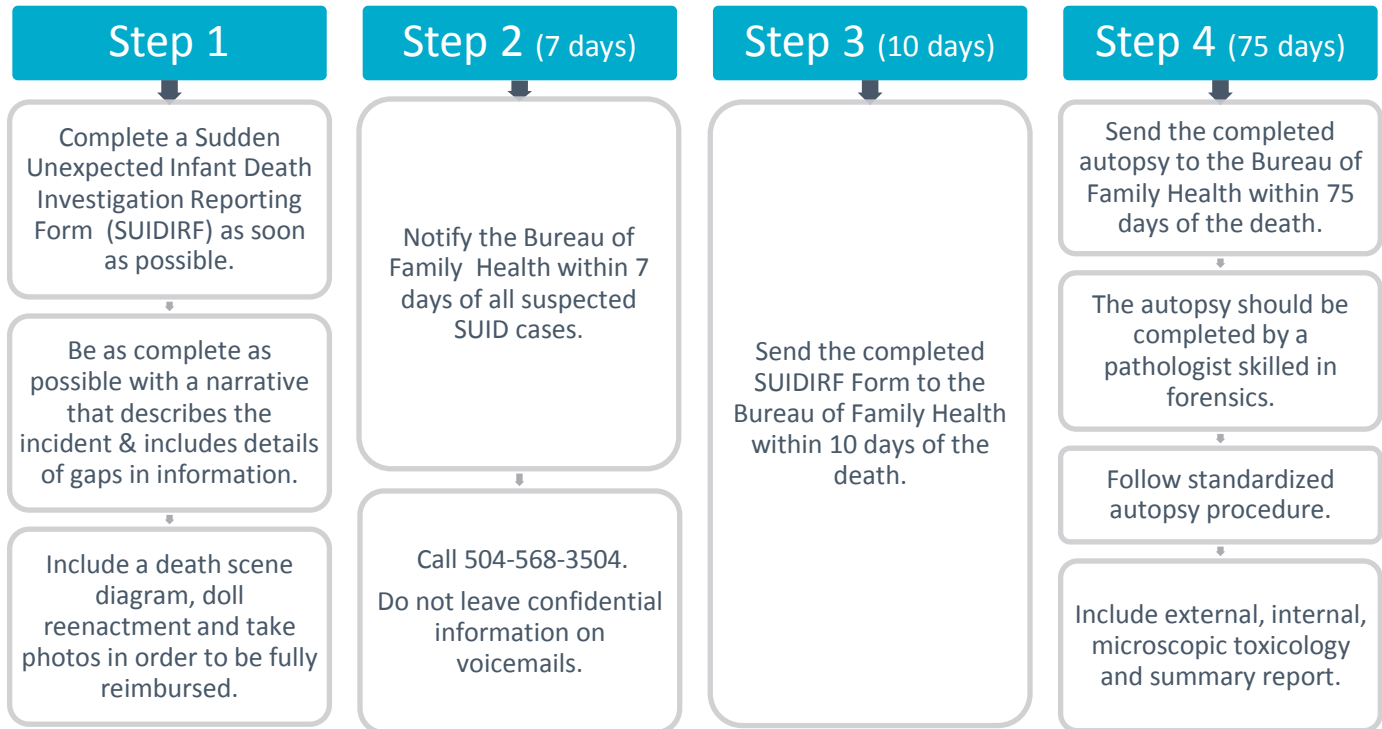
Step 1

Complete a Sudden Unexpected Infant Death Investigation Reporting Form (SUIDIRF) as soon as possible.

Be as complete as possible with a narrative that describes the incident & includes details of gaps in information.

Include a death scene diagram, doll reenactment and take photos in order to be fully reimbursed.

Step 2 (7 days)

Notify the Bureau of Family Health within 7 days of all suspected SUID cases.

Call 504-568-3504.

Do not leave confidential information on voicemails.

Step 3 (10 days)

Send the completed SUIDIRF Form to the Bureau of Family Health within 10 days of the death.

Step 4 (75 days)

Send the completed autopsy to the Bureau of Family Health within 75 days of the death.

The autopsy should be completed by a pathologist skilled in forensics.

Follow standardized autopsy procedure.

Include external, internal, microscopic toxicology and summary report.